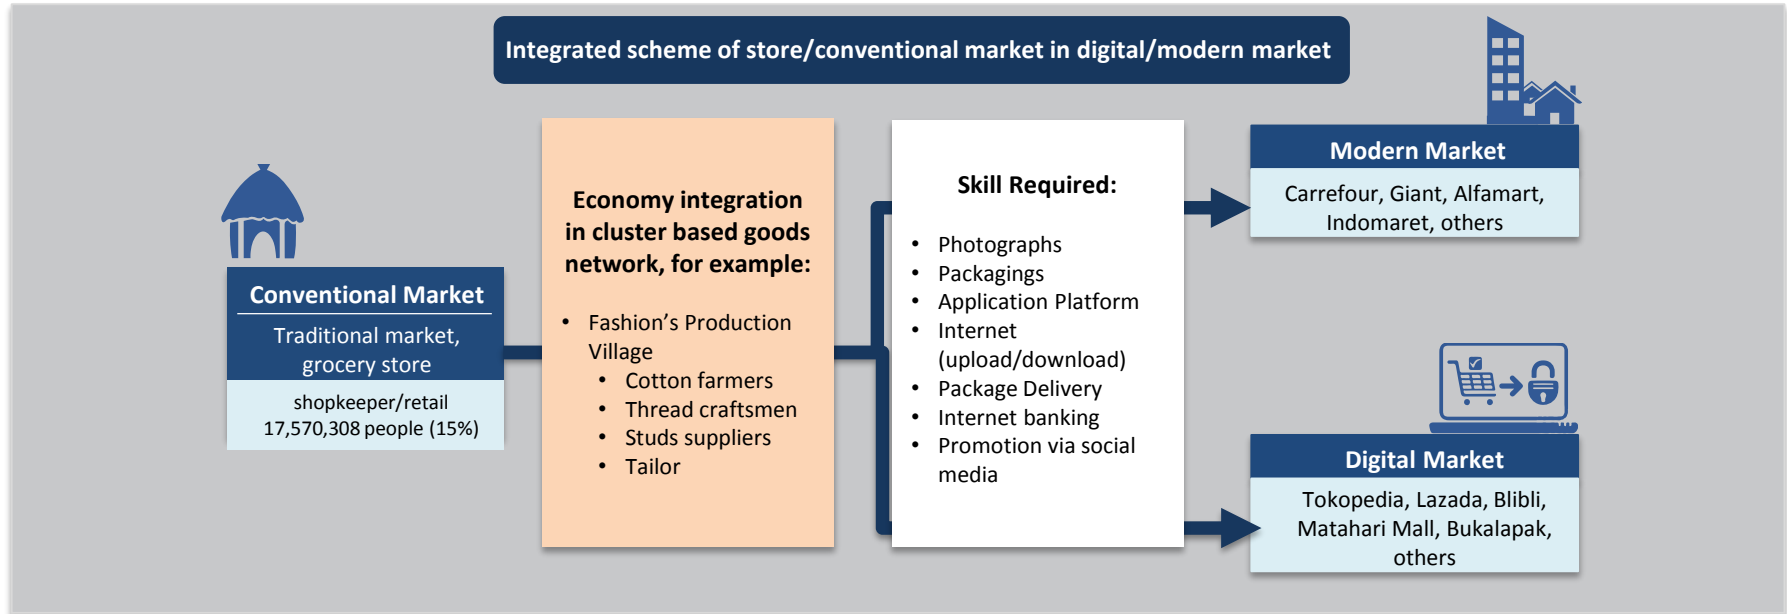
Integrated scheme of store/conventional market in digital/modern market

Conventional Market

Traditional market, grocery store

shopkeeper/retail
17,570,308 people (15%)

Economy integration in cluster based goods network, for example:

- Fashion’s Production Village
  - Cotton farmers
  - Thread craftsmen
  - Studs suppliers
  - Tailor

Skill Required:

- Photographs
- Packagings
- Application Platform
- Internet (upload/download)
- Package Delivery
- Internet banking
- Promotion via social media

Modern Market

Carrefour, Giant, Alfamart, Indomaret, others

Digital Market

Tokopedia, Lazada, Blibli, Matahari Mall, Bukalapak, others